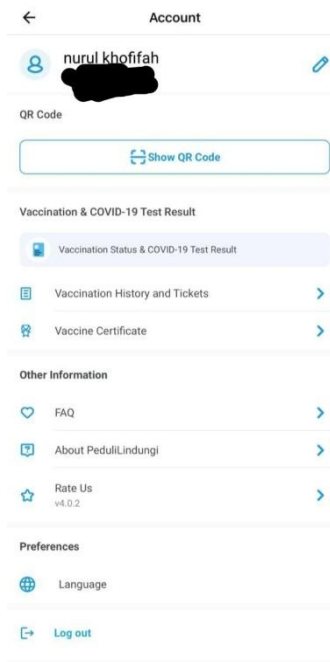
Account

nurul khofifah

QR Code

Show QR Code

Vaccination & COVID-19 Test Result

Vaccination Status & COVID-19 Test Result

Vaccination History and Tickets

Vaccine Certificate

Other Information

FAQ

About PeduliLindungi

Rate Us
v4.0.2

Preferences

Language

Log out